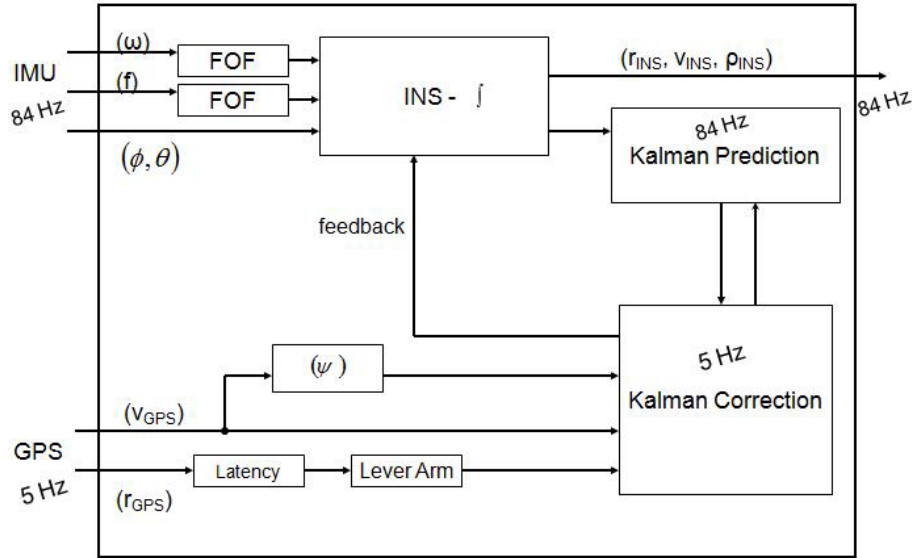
IMU
84 Hz
(ω)
(f)
FOF
FOF
$(\phi, \theta)$
INS - $\int$
($r_{INS}$, $v_{INS}$, $\rho_{INS}$)
84 Hz
84 Hz
Kalman Prediction
feedback
$(\psi)$
5 Hz
Kalman Correction
($v_{GPS}$)
GPS
5 Hz
Latency
Lever Arm
($r_{GPS}$)